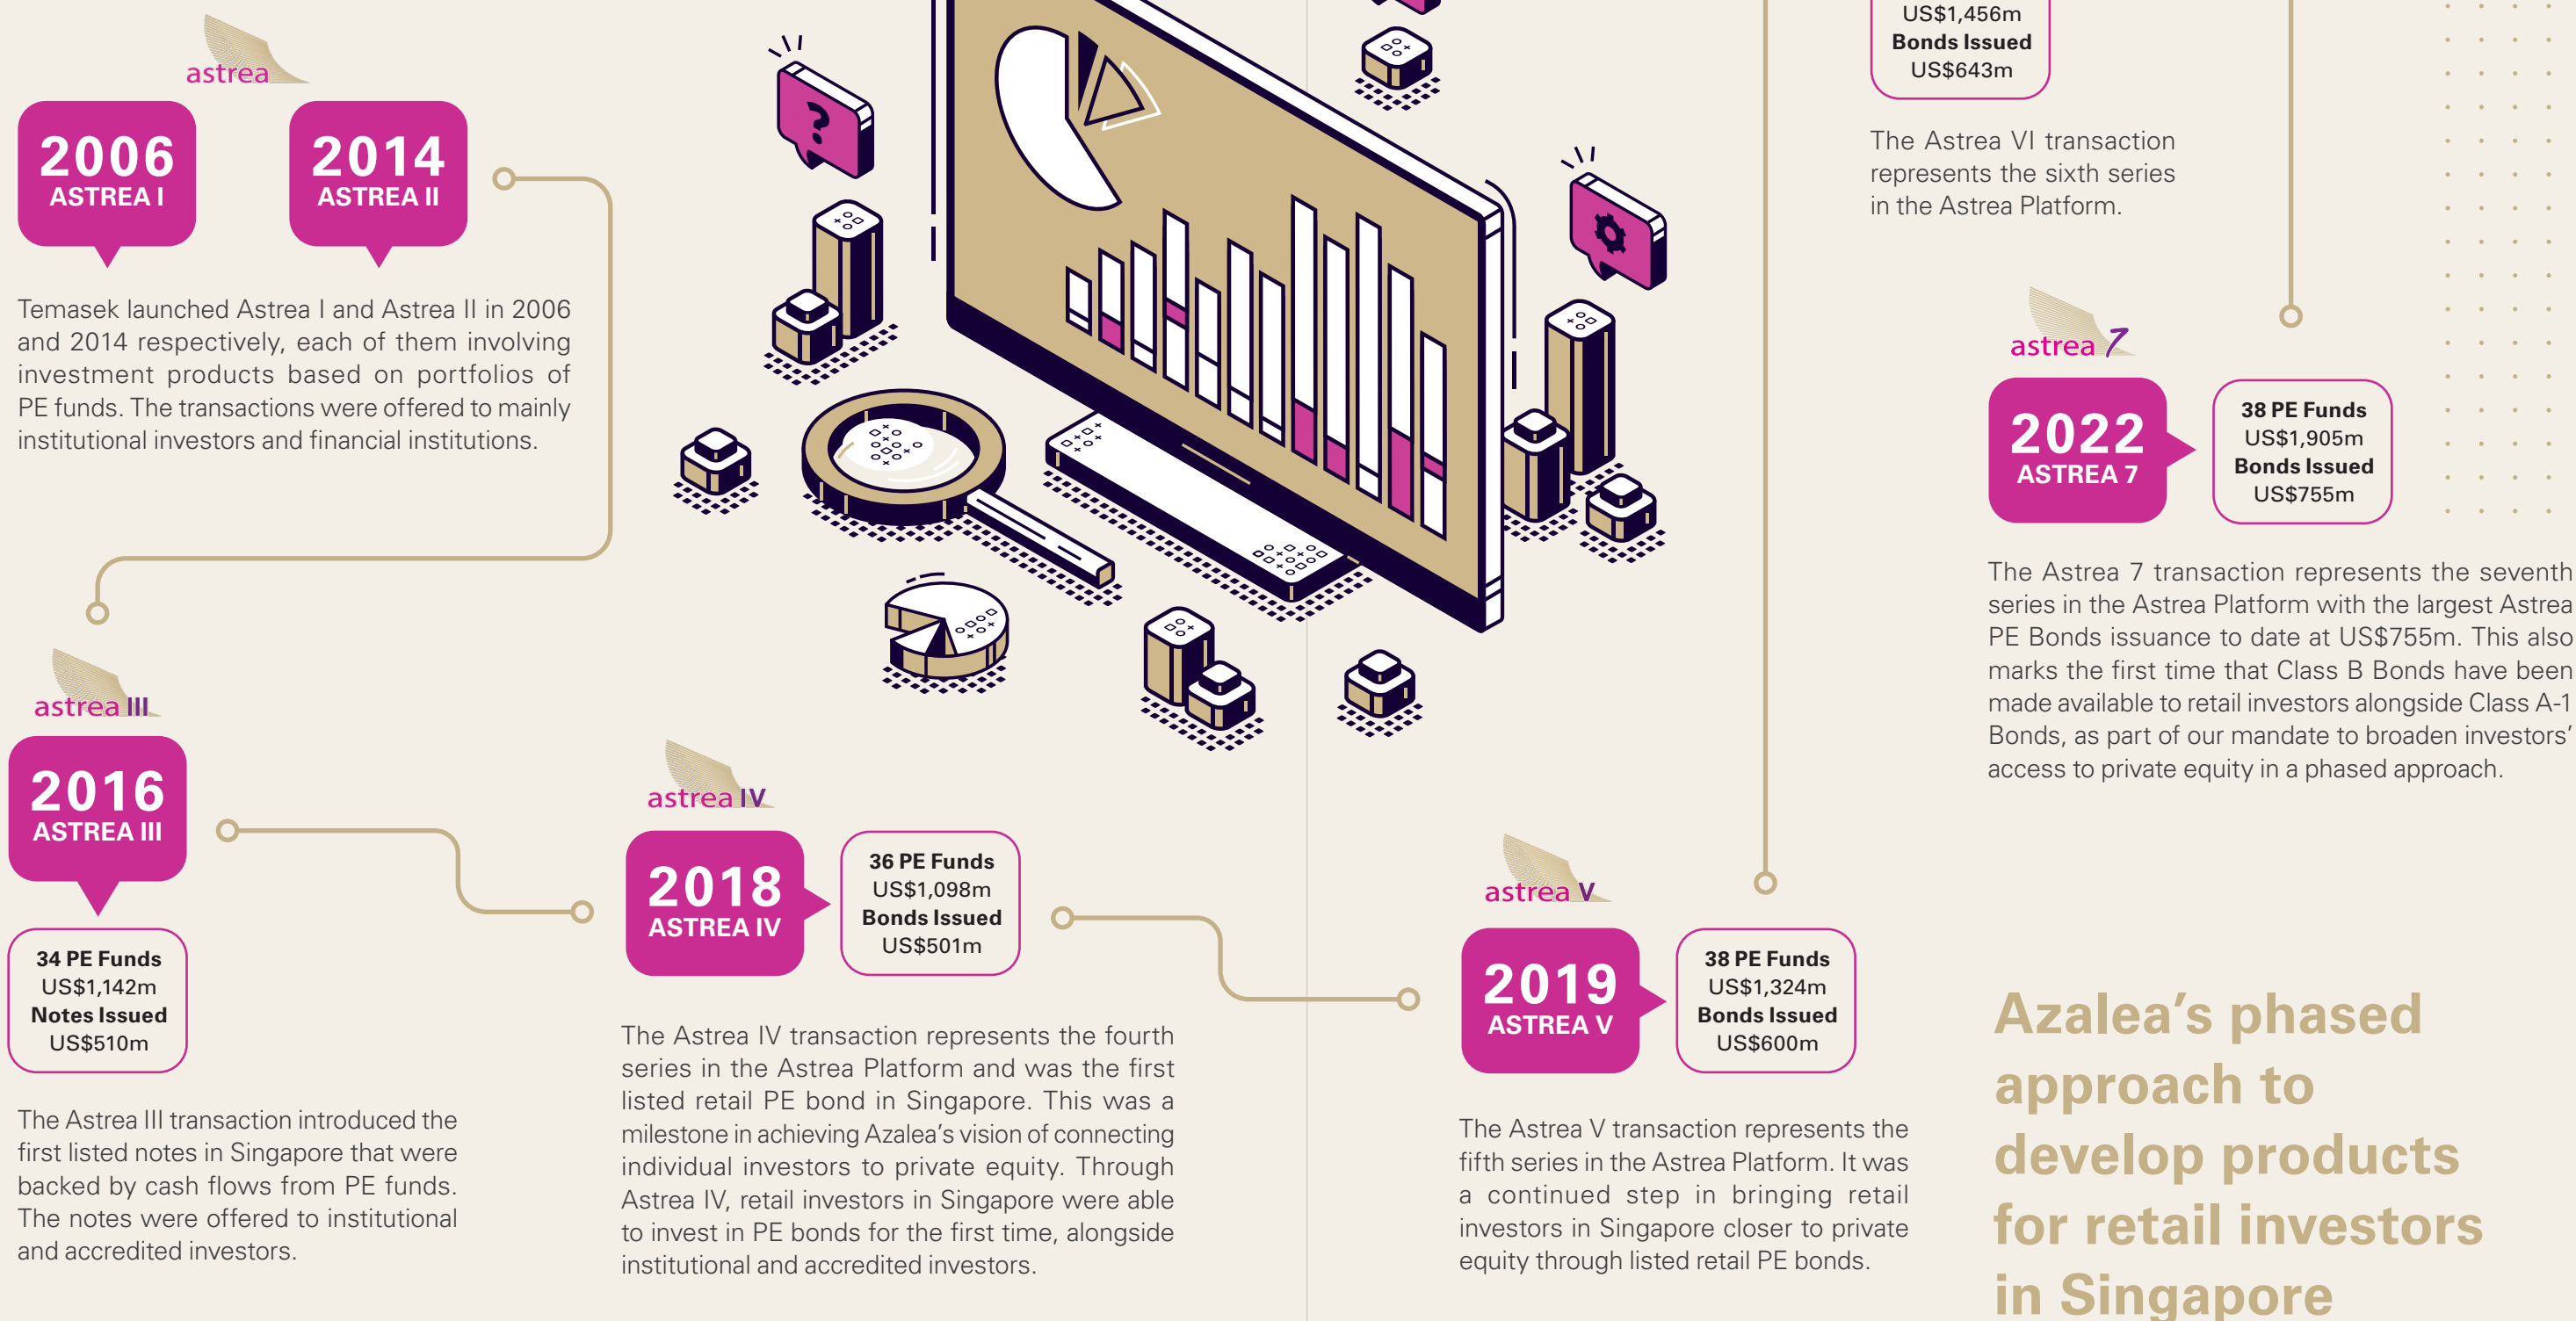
astrea

2006
ASTREA I

2014
ASTREA II

Temasek launched Astrea I and Astrea II in 2006 and 2014 respectively, each of them involving investment products based on portfolios of PE funds. The transactions were offered to mainly institutional investors and financial institutions.

astrea III

2016
ASTREA III

34 PE Funds
US$1,142m
Notes Issued
US$510m

The Astrea III transaction introduced the first listed notes in Singapore that were backed by cash flows from PE funds. The notes were offered to institutional and accredited investors.

astrea IV

2018
ASTREA IV

36 PE Funds
US$1,098m
Bonds Issued
US$501m

The Astrea IV transaction represents the fourth series in the Astrea Platform and was the first listed retail PE bond in Singapore. This was a milestone in achieving Azalea's vision of connecting individual investors to private equity. Through Astrea IV, retail investors in Singapore were able to invest in PE bonds for the first time, alongside institutional and accredited investors.

astrea V

2019
ASTREA V

38 PE Funds
US$1,324m
Bonds Issued
US$600m

The Astrea V transaction represents the fifth series in the Astrea Platform. It was a continued step in bringing retail investors in Singapore closer to private equity through listed retail PE bonds.

US$1,456m
Bonds Issued
US$643m

The Astrea VI transaction represents the sixth series in the Astrea Platform.

astrea 7

2022
ASTREA 7

38 PE Funds
US$1,905m
Bonds Issued
US$755m

The Astrea 7 transaction represents the seventh series in the Astrea Platform with the largest Astrea PE Bonds issuance to date at US$755m. This also marks the first time that Class B Bonds have been made available to retail investors alongside Class A-1 Bonds, as part of our mandate to broaden investors' access to private equity in a phased approach.

Azalea's phased approach to develop products for retail investors in Singapore